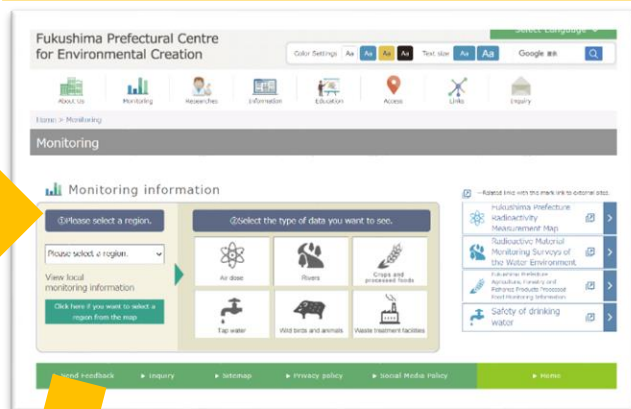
Fukushima Prefectural Centre for Environmental Creation

Select Language

Color Settings Aa Aa Aa Aa Text size Aa Aa Google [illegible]

About Us Monitoring Researches Information Education Access Links Inquiry

Home > Monitoring

Monitoring

Monitoring information

Related links with this mark link to external sites.

①Please select a region.

Please select a region.

View local monitoring information

Click here if you want to select a region from the map

②Select the type of data you want to see.

Air dose

Rivers

Crops and processed foods

Tap water

Wild birds and animals

Waste treatment facilities

Fukushima Prefecture Radioactivity Measurement Map

Radioactive Material Monitoring Surveys of the Water Environment

Fukushima Prefecture Agriculture, Forestry and Fisheries Products/Processed Food Monitoring Information

Safety of drinking water

► Send Feedback ► Inquiry ► Sitemap ► Privacy policy ► Social Media Policy ► Home